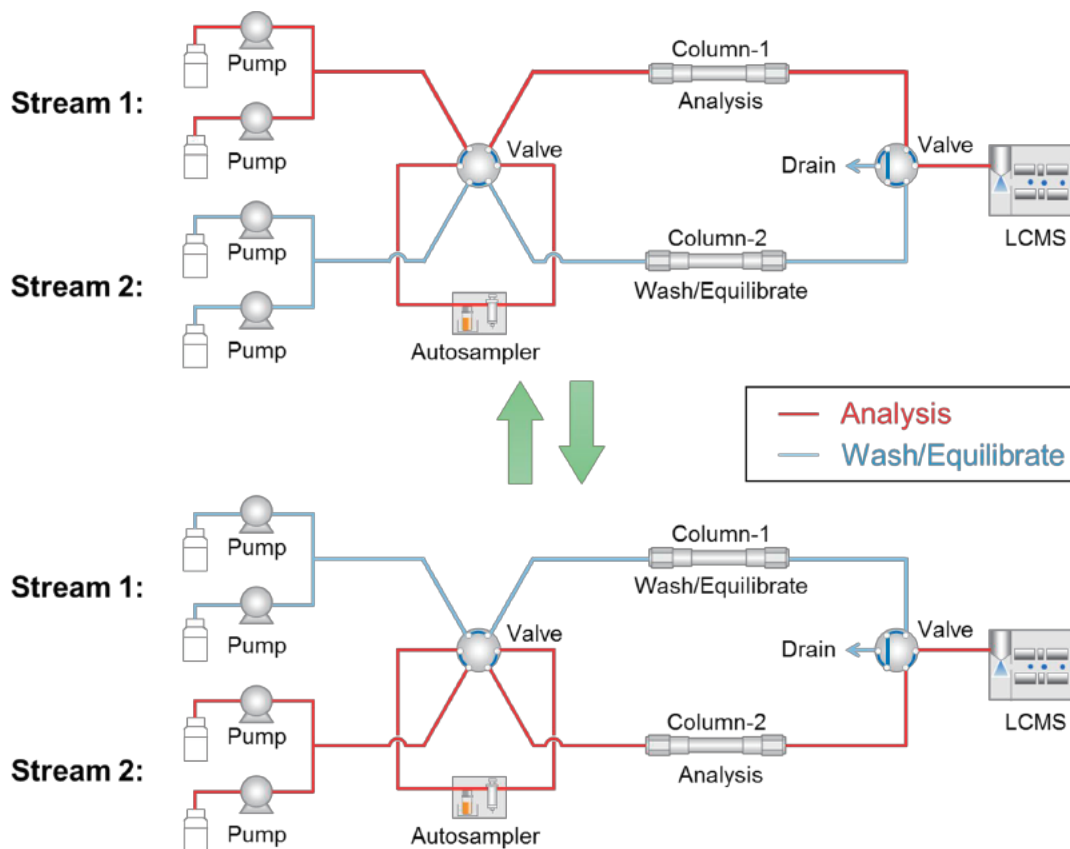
Pump

Stream 1:

Pump

Valve

Column-1

Analysis

Valve

Drain

LCMS

Pump

Stream 2:

Pump

Column-2

Wash/Equilibrate

Autosampler

Analysis

Wash/Equilibrate

Pump

Stream 1:

Pump

Valve

Column-1

Wash/Equilibrate

Valve

Drain

LCMS

Pump

Stream 2:

Pump

Column-2

Analysis

Autosampler